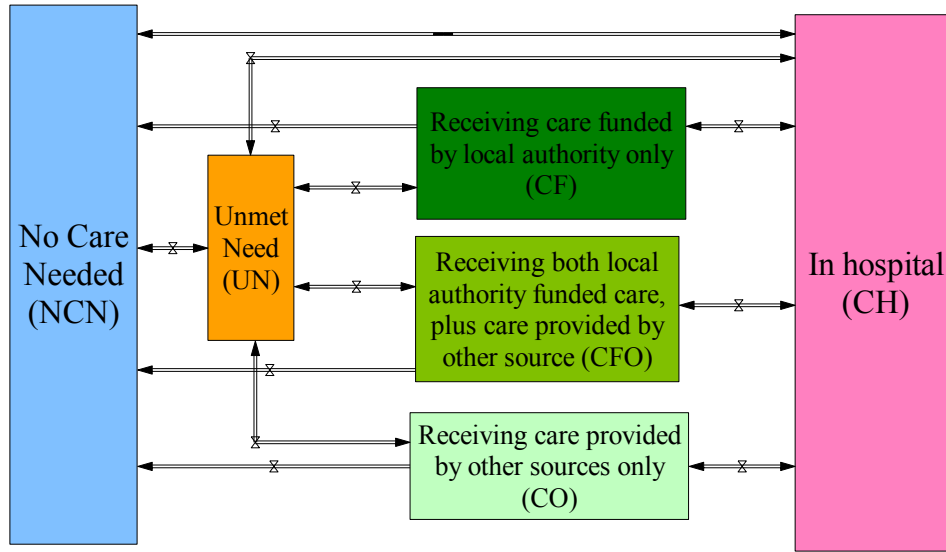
No Care Needed (NCN)

Unmet Need (UN)

Receiving care funded by local authority only (CF)

Receiving both local authority funded care, plus care provided by other source (CFO)

Receiving care provided by other sources only (CO)

In hospital (CH)